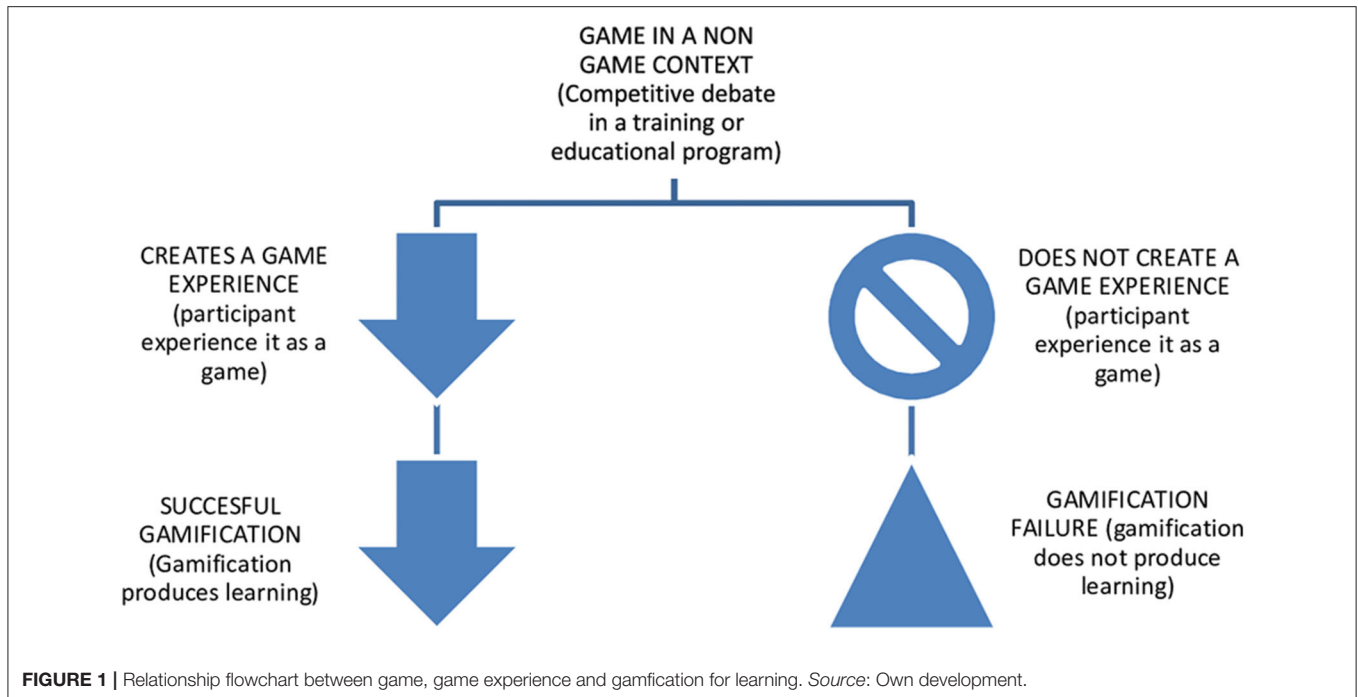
GAME IN A NON GAME CONTEXT (Competitive debate in a training or educational program)

CREATES A GAME EXPERIENCE (participant experience it as a game)

DOES NOT CREATE A GAME EXPERIENCE (participant experience it as a game)

SUCCESFUL GAMIFICATION (Gamification produces learning)

GAMIFICATION FAILURE (gamification does not produce learning)

FIGURE 1 | Relationship flowchart between game, game experience and gamfication for learning. Source: Own development.